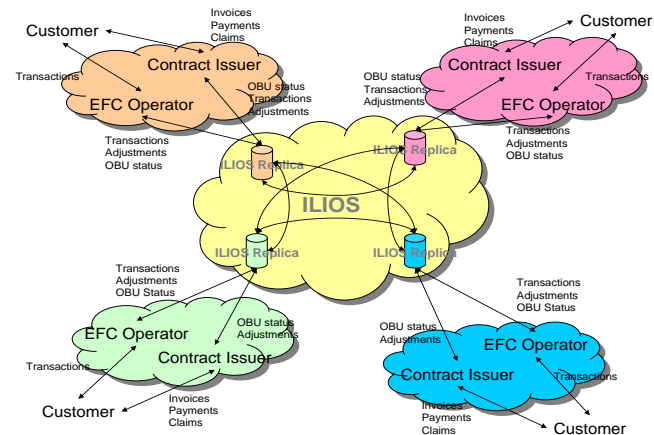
Customer
Invoices
Payments
Claims
Contract Issuer
Transactions
EFC Operator
OBU status
Transactions
Adjustments
Transactions
Adjustments
OBU status
ILIOS Replica

Invoices
Payments
Claims
Customer
Contract Issuer
OBU status
Transactions
Adjustments
Transactions
EFC Operator
Transactions
Adjustments
OBU status
ILIOS Replica

ILIOS

ILIOS Replica
ILIOS Replica

Transactions
Adjustments
OBU Status
EFC Operator
OBU status
Adjustments
Transactions
Contract Issuer
Customer
Invoices
Payments
Claims

Transactions
Adjustments
OBU Status
OBU status
Adjustments
EFC Operator
Contract Issuer
Transactions
Invoices
Payments
Claims
Customer